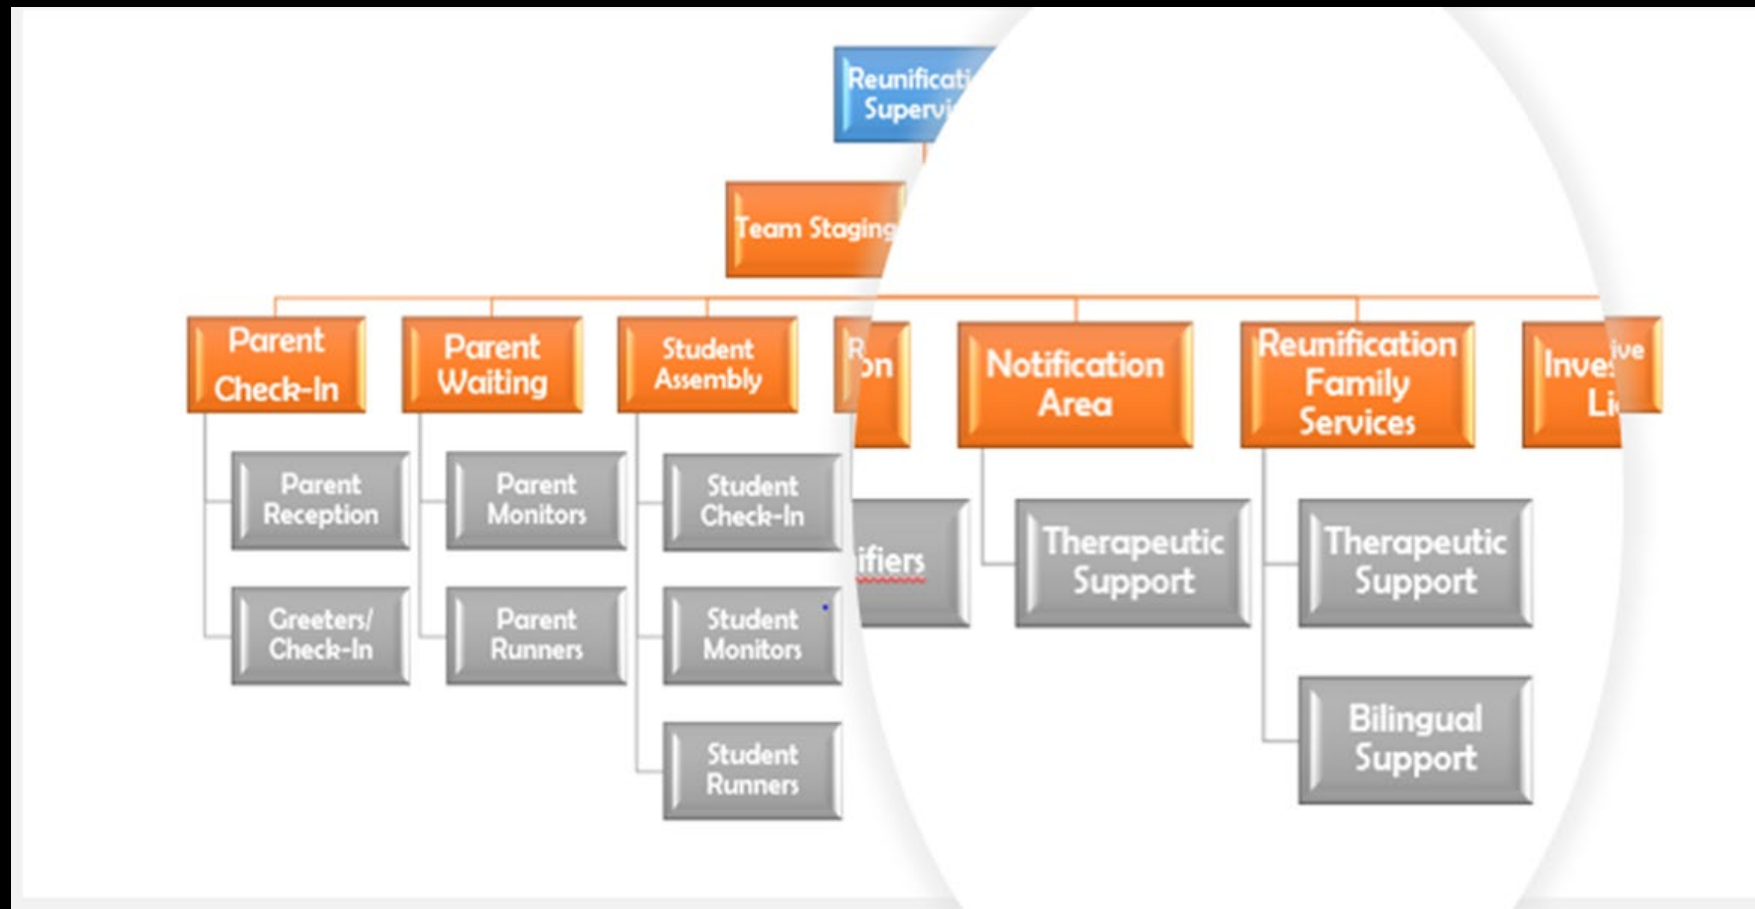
Reunificati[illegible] Supervi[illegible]

Team Staging

Parent Check-In

Parent Reception

Greeters/ Check-In

Parent Waiting

Parent Monitors

Parent Runners

Student Assembly

Student Check-In

Student Monitors

Student Runners

R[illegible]on

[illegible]ifiers

Notification Area

Therapeutic Support

Reunification Family Services

Therapeutic Support

Bilingual Support

Inves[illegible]ive Li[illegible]